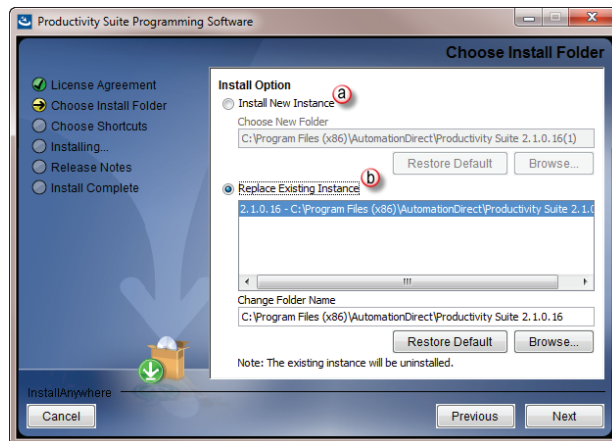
Productivity Suite Programming Software

Choose Install Folder

License Agreement
Choose Install Folder
Choose Shortcuts
Installing...
Release Notes
Install Complete

Install Option
Install New Instance
a
Choose New Folder
C:\Program Files (x86)\AutomationDirect\Productivity Suite 2.1.0.16(1)
Restore Default
Browse...
Replace Existing Instance
b
2.1.0.16 - C:\Program Files (x86)\AutomationDirect\Productivity Suite 2.1.0
Change Folder Name
C:\Program Files (x86)\AutomationDirect\Productivity Suite 2.1.0.16
Restore Default
Browse...
Note: The existing instance will be uninstalled.

InstallAnywhere
Cancel
Previous
Next